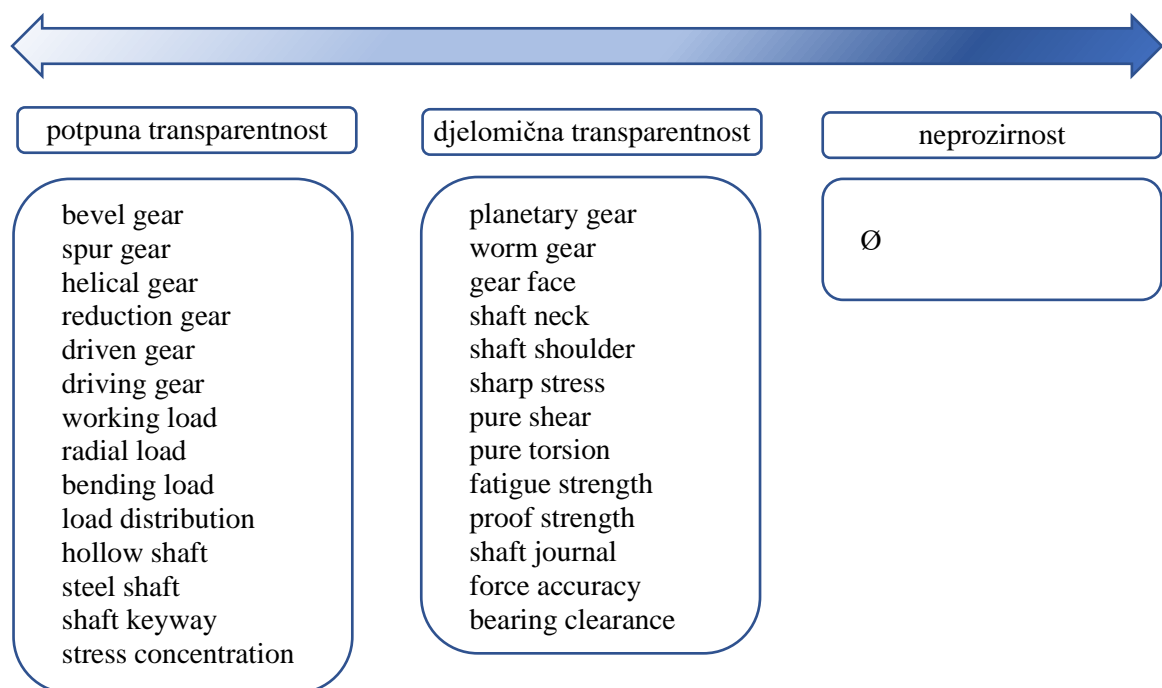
potpuna transparentnost

bevel gear
spur gear
helical gear
reduction gear
driven gear
driving gear
working load
radial load
bending load
load distribution
hollow shaft
steel shaft
shaft keyway
stress concentration

djelomična transparentnost

planetary gear
worm gear
gear face
shaft neck
shaft shoulder
sharp stress
pure shear
pure torsion
fatigue strength
proof strength
shaft journal
force accuracy
bearing clearance

neprozirnost

Ø